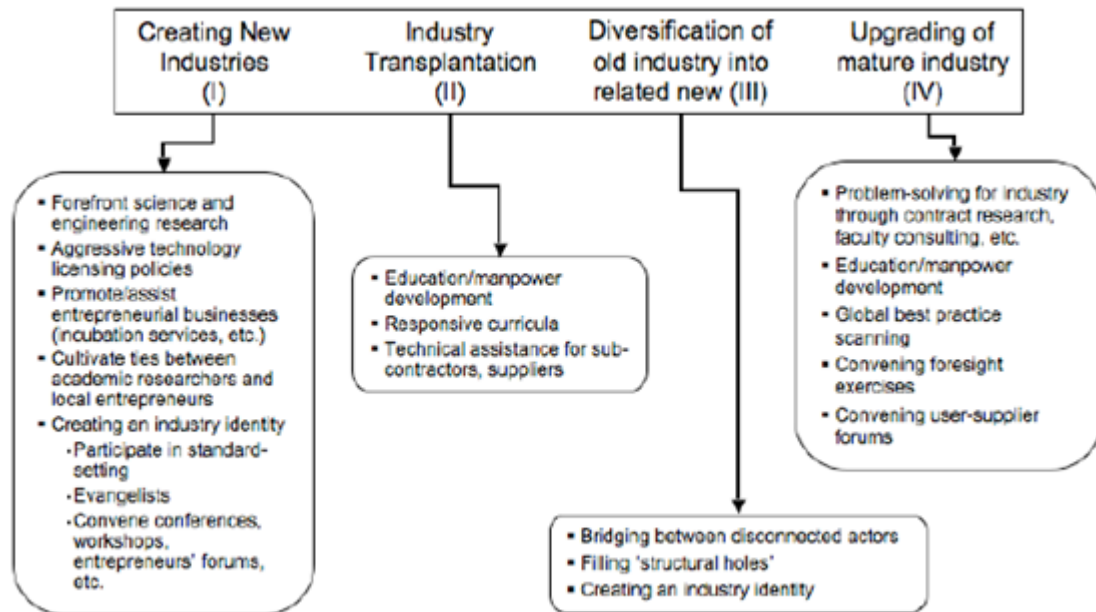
Creating New Industries (I)

Industry Transplantation (II)

Diversification of old industry into related new (III)

Upgrading of mature industry (IV)

- Forefront science and engineering research
- Aggressive technology licensing policies
- Promote/assist entrepreneurial businesses (incubation services, etc.)
- Cultivate ties between academic researchers and local entrepreneurs
- Creating an industry identity
  - Participate in standard-setting
  - Evangelists
  - Convene conferences, workshops, entrepreneurs' forums, etc.

- Education/manpower development
- Responsive curricula
- Technical assistance for sub-contractors, suppliers

- Bridging between disconnected actors
- Filling 'structural holes'
- Creating an industry identity

- Problem-solving for industry through contract research, faculty consulting, etc.
- Education/manpower development
- Global best practice scanning
- Convening foresight exercises
- Convening user-supplier forums